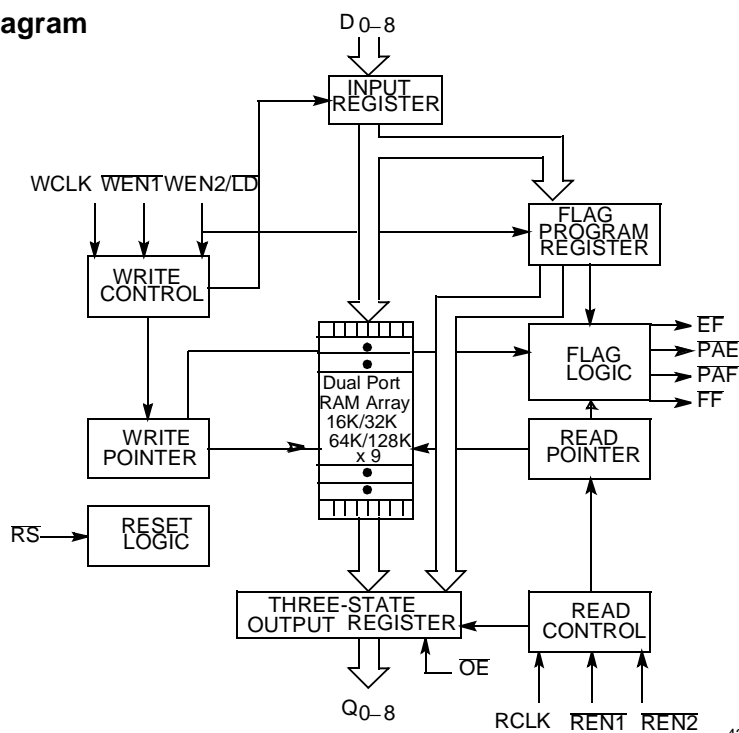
agram

$D_{0-8}$

INPUT REGISTER

WCLK $\overline{WEN1}$ WEN2/$\overline{LD}$

FLAG PROGRAM REGISTER

WRITE CONTROL

FLAG LOGIC

$\overline{EF}$

$\overline{PAE}$

$\overline{PAF}$

$\overline{FF}$

Dual Port RAM Array 16K/32K 64K/128K x 9

WRITE POINTER

READ POINTER

$\overline{RS}$

RESET LOGIC

THREE-STATE OUTPUT REGISTER

READ CONTROL

$\overline{OE}$

$Q_{0-8}$

RCLK $\overline{REN1}$ $\overline{REN2}$